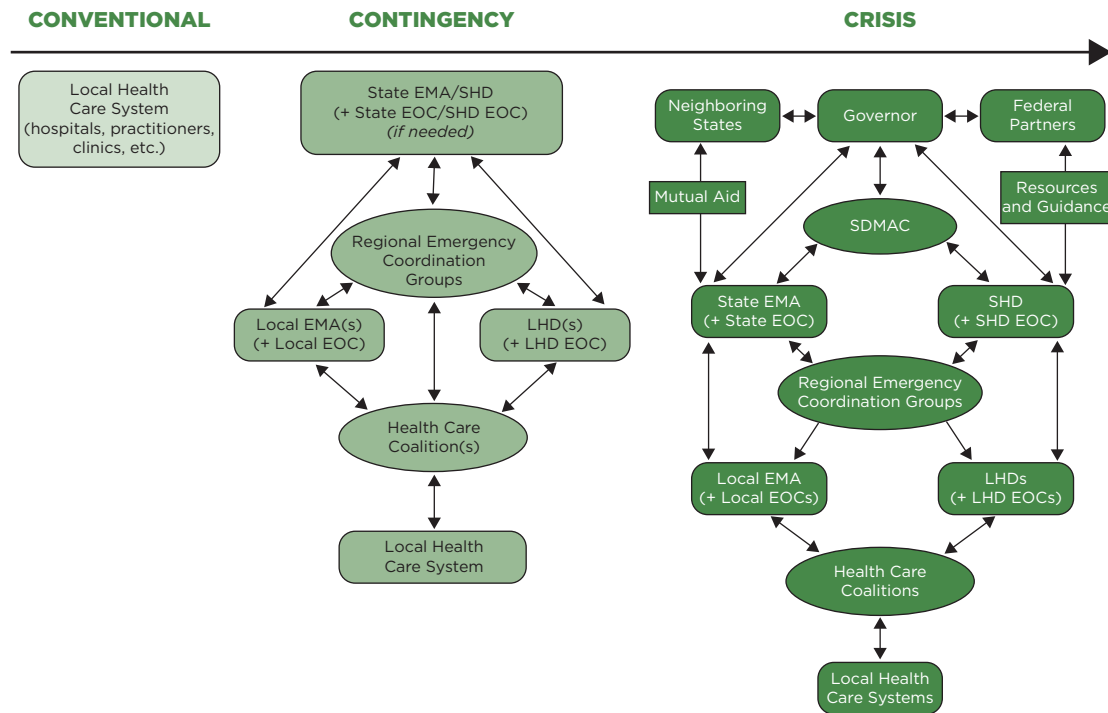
CONVENTIONAL

CONTINGENCY

CRISIS

Local Health Care System (hospitals, practitioners, clinics, etc.)

State EMA/SHD (+ State EOC/SHD EOC) (if needed)

Regional Emergency Coordination Groups

Local EMA(s) (+ Local EOC)

LHD(s) (+ LHD EOC)

Health Care Coalition(s)

Local Health Care System

Neighboring States

Governor

Federal Partners

Mutual Aid

Resources and Guidance

SDMAC

State EMA (+ State EOC)

SHD (+ SHD EOC)

Regional Emergency Coordination Groups

Local EMA (+ Local EOCs)

LHDs (+ LHD EOCs)

Health Care Coalitions

Local Health Care Systems